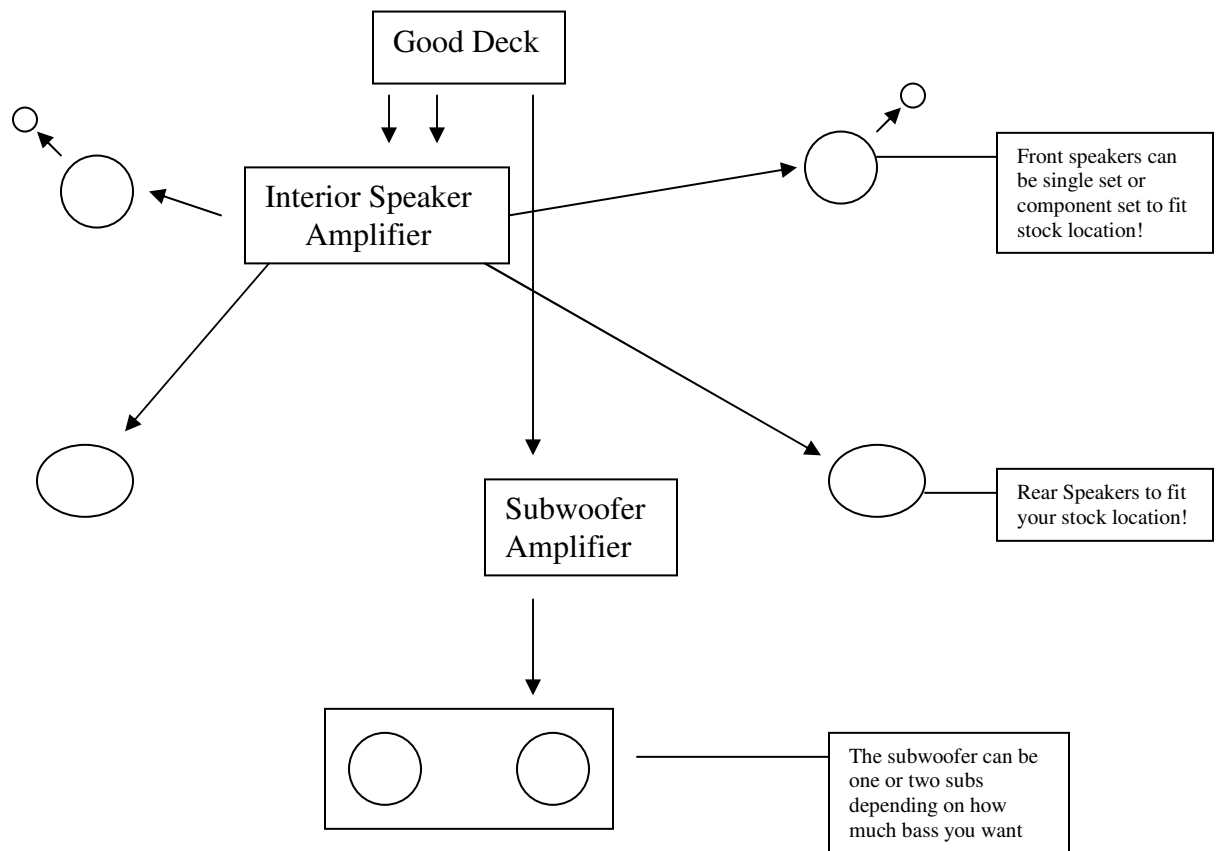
Good Deck

Interior Speaker Amplifier

Front speakers can be single set or component set to fit stock location!

Rear Speakers to fit your stock location!

Subwoofer Amplifier

The subwoofer can be one or two subs depending on how much bass you want